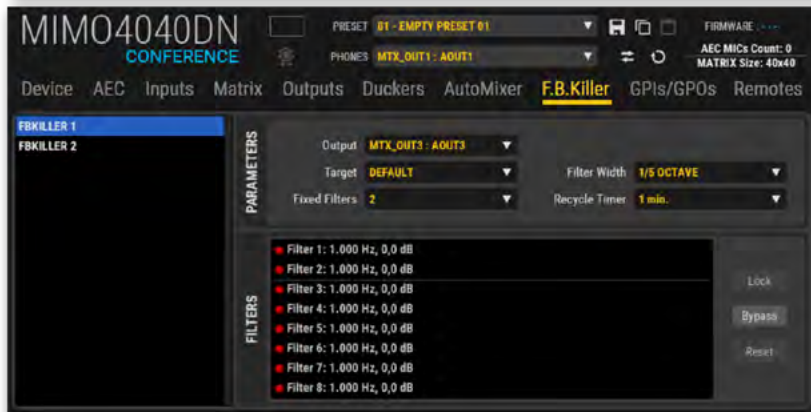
MIMO4040DN
CONFERENCE

PRESET 01 - EMPTY PRESET 01
PHONES MTX_OUT1 : AOUT1

FIRMWARE ----
AEC MICs Count: 0
MATRIX Size: 40x40

Device AEC Inputs Matrix Outputs Duckers AutoMixer F.B.Killer GPIs/GPOs Remotes

FBKILLER 1
FBKILLER 2

PARAMETERS

Output MTX_OUT3 : AOUT3
Target DEFAULT
Fixed Filters 2
Filter Width 1/5 OCTAVE
Recycle Timer 1 min.

FILTERS

Filter 1: 1.000 Hz, 0,0 dB
Filter 2: 1.000 Hz, 0,0 dB
Filter 3: 1.000 Hz, 0,0 dB
Filter 4: 1.000 Hz, 0,0 dB
Filter 5: 1.000 Hz, 0,0 dB
Filter 6: 1.000 Hz, 0,0 dB
Filter 7: 1.000 Hz, 0,0 dB
Filter 8: 1.000 Hz, 0,0 dB

Lock
Bypass
Reset